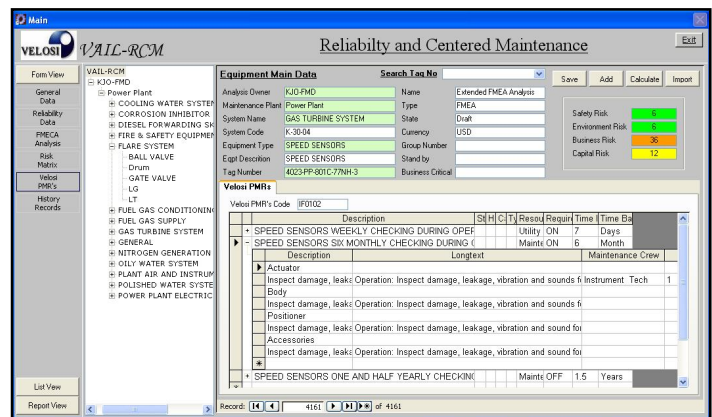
Main

VELOSI VAIL-RCM

Reliabilty and Centered Maintenance

Exit

Form View

General Data

Reliability Data

FMECA Analysis

Risk Matrix

Velosi PMR's

History Records

List View

Report View

VAIL-RCM
KJO-FMD
Power Plant
COOLING WATER SYSTEN
CORROSION INHIBITOR
DIESEL FORWARDING SK
FIRE & SAFETY EQUIPMEN
FLARE SYSTEM
BALL VALVE
Drum
GATE VALVE
LG
LT
FUEL GAS CONDITIONING
FUEL GAS SUPPLY
GAS TURBINE SYSTEM
GENERAL
NITROGEN GENERATION
OILY WATER SYSTEM
PLANT AIR AND INSTRUM
POLISHED WATER SYSTE
POWER PLANT ELECTRIC

Equipment Main Data

Search Tag No

Save

Add

Calculate

Import

Analysis Owner KJO-FMD
Maintenance Plant Power Plant
System Name GAS TURBINE SYSTEM
System Code K-30-04
Equipment Type SPEED SENSORS
Eqpt Description SPEED SENSORS
Tag Number 4023-PP-801C-77NH-3

Name Extended FMEA Analysis
Type FMEA
State Draft
Currency USD
Group Number
Stand by
Business Critical

Safety Risk 6
Environment Risk 6
Business Risk 36
Capital Risk 12

Velosi PMRs

Velosi PMR's Code IF0102

| | Description | St | H | C | Ty | Resou | Requir | Time I | Time Ba |
|---|---|---|---|---|---|---|---|---|---|
| + | SPEED SENSORS WEEKLY CHECKING DURING OPER | | | | | Utility | ON | 7 | Days |
| - | SPEED SENSORS SIX MONTHLY CHECKING DURING ( | | | | | Mainte | ON | 6 | Month |

| Description | Longtext | Maintenance Crew | |
|---|---|---|---|
| Actuator | | | |
| Inspect damage, leaka | Operation: Inspect damage, leakage, vibration and sounds fi | Instrument Tech | 1 |
| Body | | | |
| Inspect damage, leaka | Operation: Inspect damage, leakage, vibration and sounds fi | | |
| Positioner | | | |
| Inspect damage, leaka | Operation: Inspect damage, leakage, vibration and sounds foi | | |
| Accessories | | | |
| Inspect damage, leaka | Operation: Inspect damage, leakage, vibration and sounds foi | | |
| * | | | |

| + | SPEED SENSORS ONE AND HALF YEARLY CHECKINC | | | | | Mainte | OFF | 1.5 | Years |

Record: 4161 of 4161